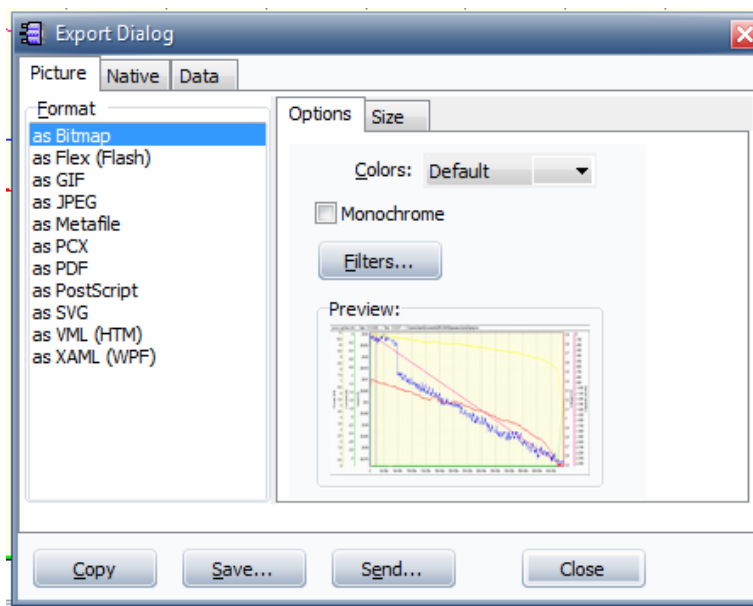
Export Dialog

Picture Native Data

Format

as Bitmap
as Flex (Flash)
as GIF
as JPEG
as Metafile
as PCX
as PDF
as PostScript
as SVG
as VML (HTM)
as XAML (WPF)

Options Size

Colors: Default

Monochrome

Filters...

Preview:

Copy Save... Send... Close